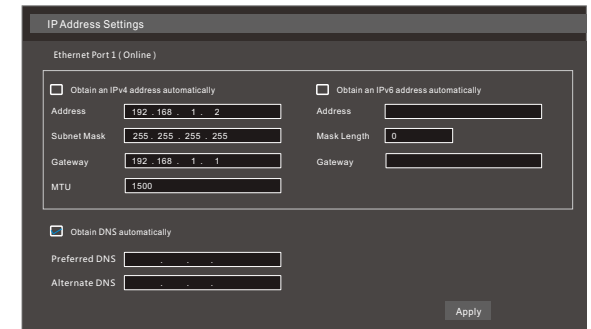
IP Address Settings

Ethernet Port 1 ( Online )

Obtain an IPv4 address automatically

Address 192 . 168 . 1 . 2

Subnet Mask 255 . 255 . 255 . 255

Gateway 192 . 168 . 1 . 1

MTU 1500

Obtain an IPv6 address automatically

Address

Mask Length 0

Gateway

Obtain DNS automatically

Preferred DNS . . .

Alternate DNS . . .

Apply